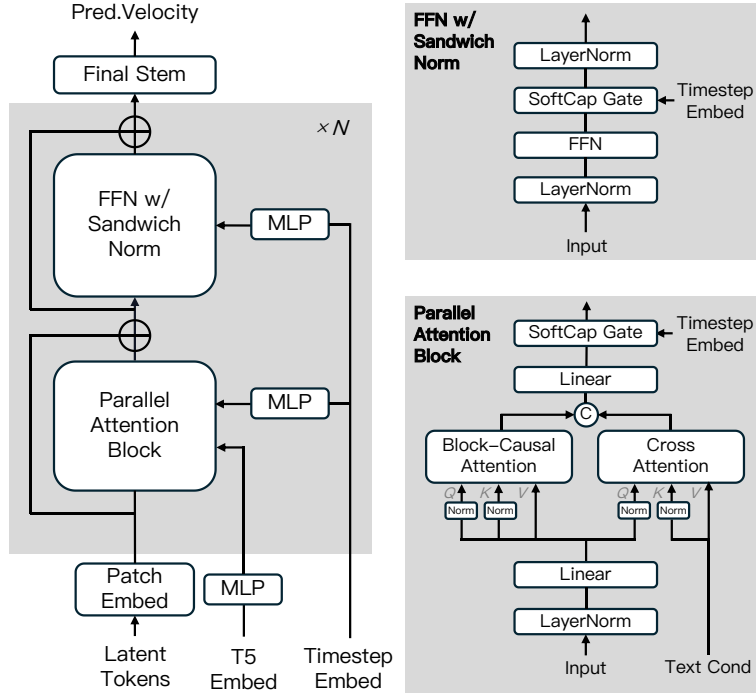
Pred.Velocity

Final Stem

×N

FFN w/ Sandwich Norm

MLP

Parallel Attention Block

MLP

Patch Embed

MLP

Latent Tokens

T5 Embed

Timestep Embed

FFN w/ Sandwich Norm

LayerNorm

SoftCap Gate

Timestep Embed

FFN

LayerNorm

Input

Parallel Attention Block

SoftCap Gate

Timestep Embed

Linear

C

Block-Causal Attention

Cross Attention

Q K V

Norm Norm

Q K V

Norm Norm

Linear

LayerNorm

Input

Text Cond